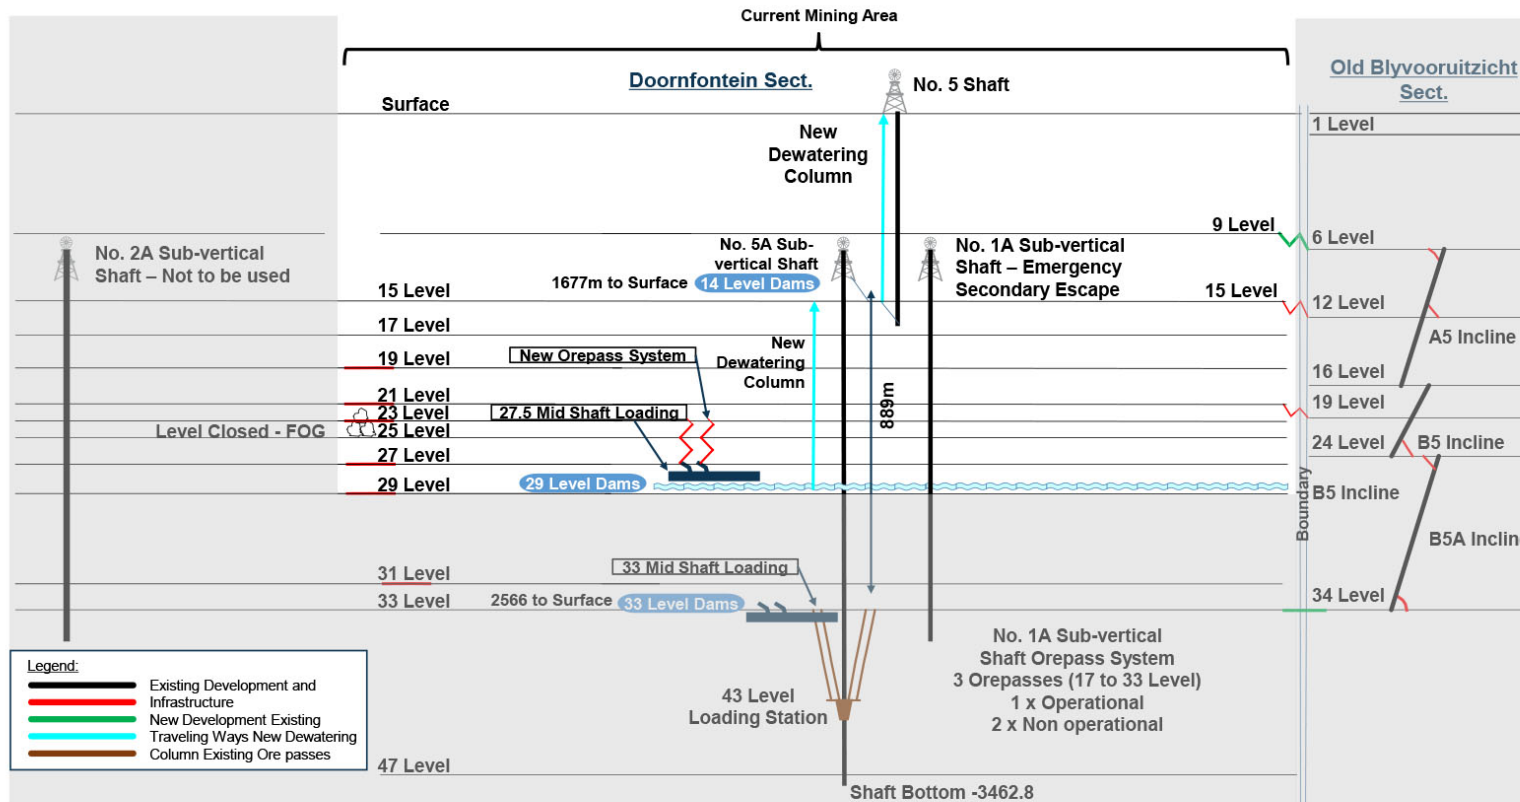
Current Mining Area

Doornfontein Sect.

No. 5 Shaft

Old Blyvooruitzicht Sect.

Surface

1 Level

New Dewatering Column

9 Level

6 Level

No. 2A Sub-vertical Shaft – Not to be used

No. 5A Sub-vertical Shaft

No. 1A Sub-vertical Shaft – Emergency Secondary Escape

1677m to Surface

14 Level Dams

15 Level

15 Level

12 Level

17 Level

A5 Incline

19 Level

New Orepass System

New Dewatering Column

16 Level

21 Level

23 Level

27.5 Mid Shaft Loading

889m

19 Level

Level Closed - FOG

25 Level

24 Level

B5 Incline

27 Level

29 Level

29 Level Dams

B5 Incline

Boundary

B5A Inclin

31 Level

33 Mid Shaft Loading

33 Level

2566 to Surface

33 Level Dams

34 Level

No. 1A Sub-vertical Shaft Orepass System
3 Orepasses (17 to 33 Level)
1 x Operational
2 x Non operational

Legend:
Existing Development and Infrastructure
New Development Existing
Traveling Ways New Dewatering
Column Existing Ore passes

43 Level Loading Station

47 Level

Shaft Bottom -3462.8